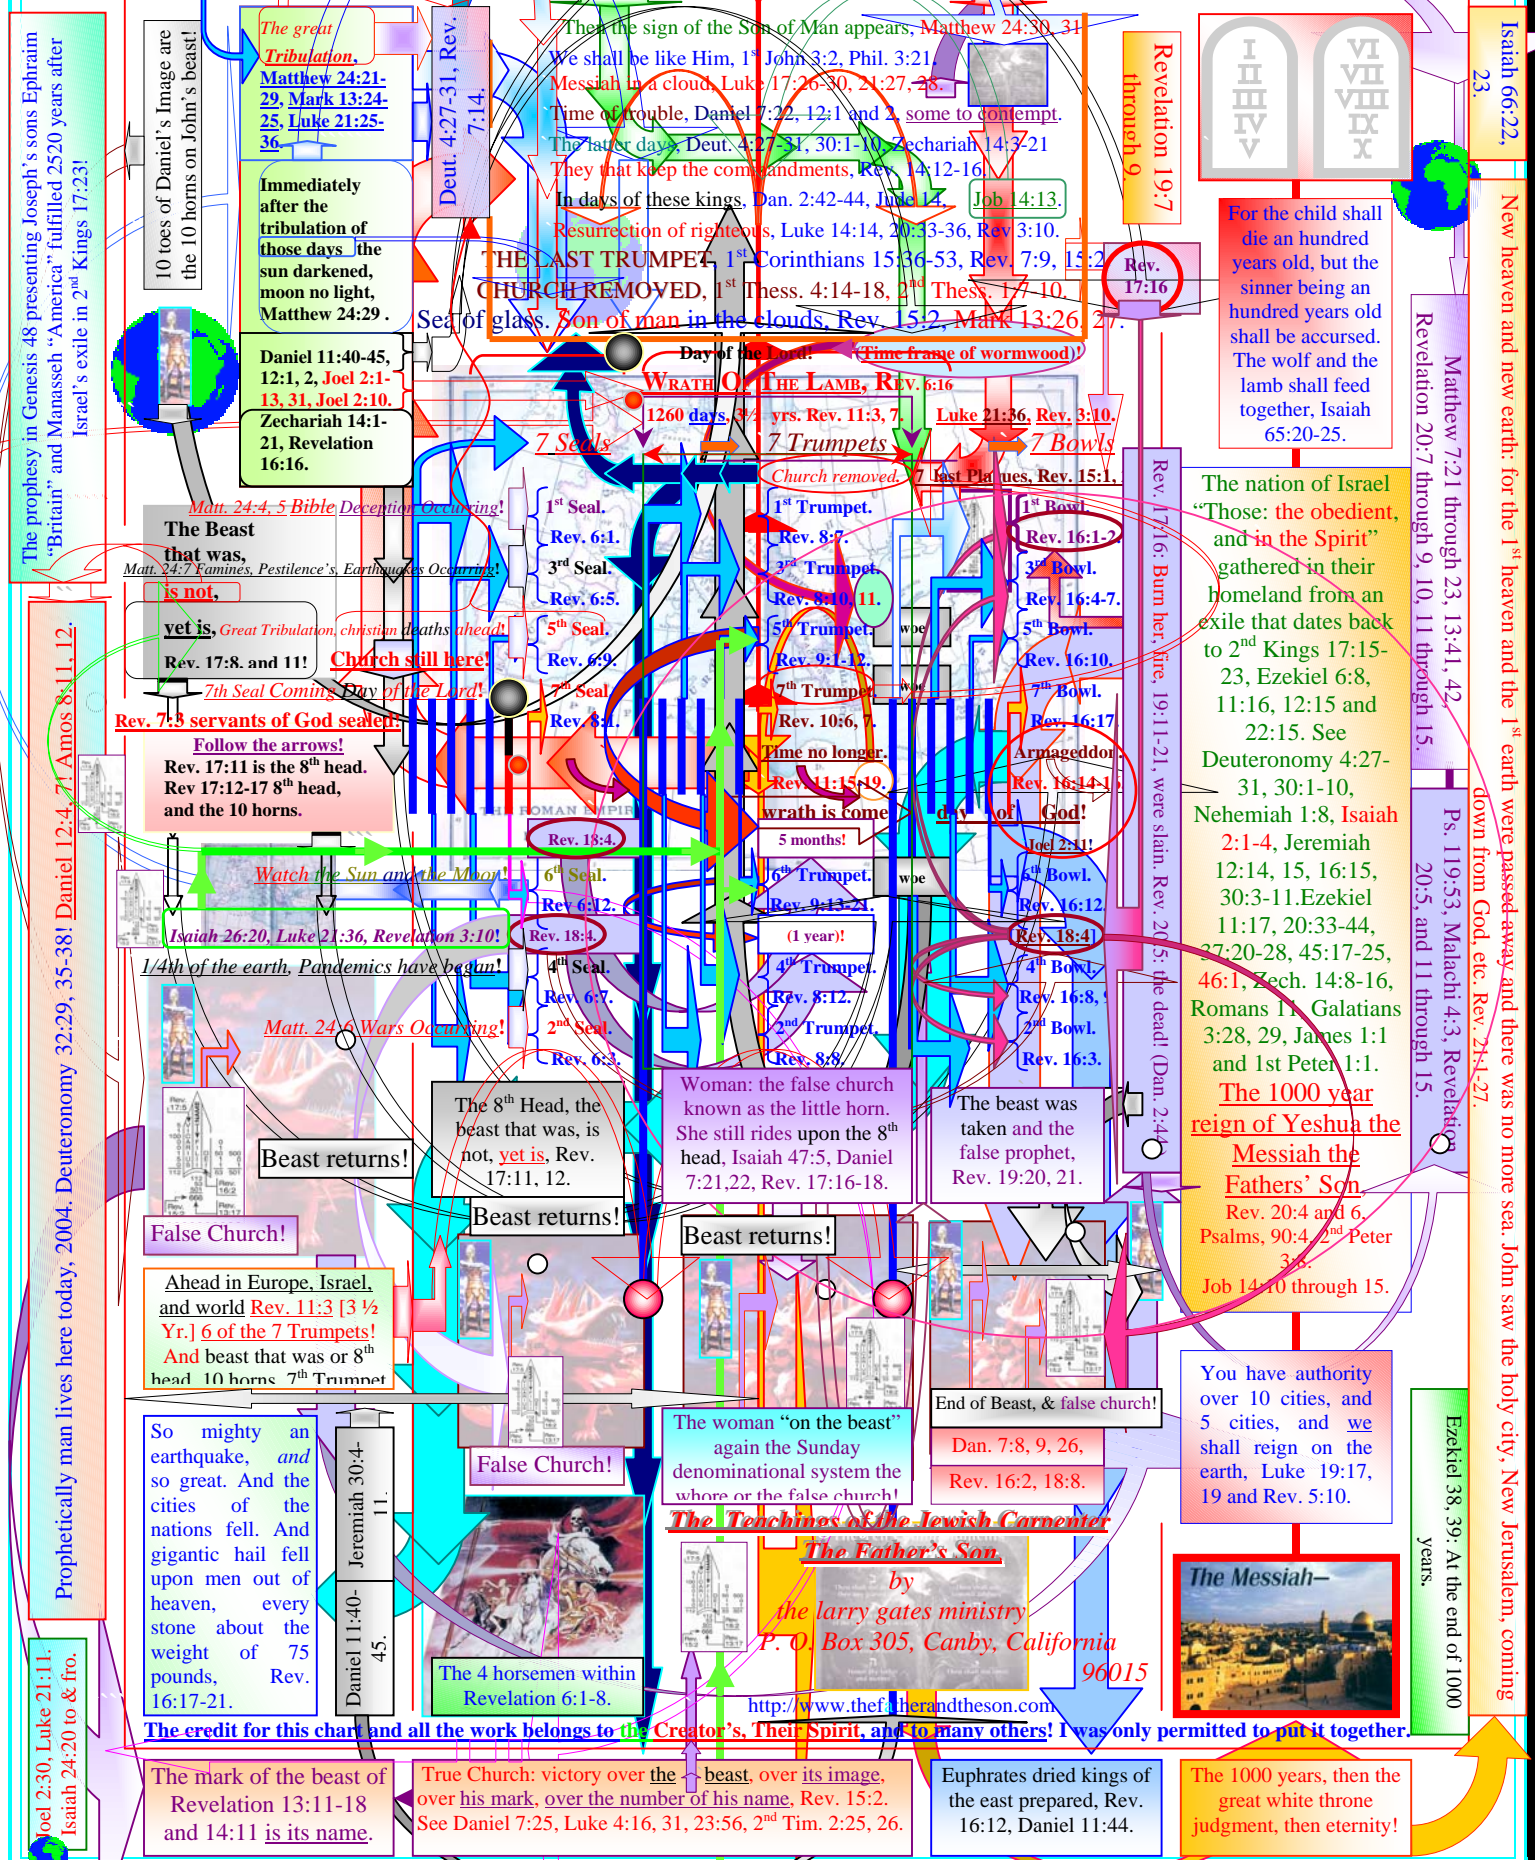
The prophesy in Genesis 48 presenting Joseph's sons Ephraim "Britain" and Manasseh "America" fulfilled 2520 years after Israel's exile in 2nd Kings 17:23!

10 toes of Daniel's Image are the 10 horns on John's beast!

The great Tribulation, Matthew 24:21-29, Mark 13:24-25, Luke 21:25-36.

Deut. 4:27-31, Rev. 7:14.

Then the sign of the Son of Man appears, Matthew 24:30, 31.
We shall be like Him, 1st John 3:2, Phil. 3:21.
Messiah in a cloud, Luke 17:26-30, 21:27, 28.
Time of trouble, Daniel 7:22, 12:1 and 2, some to contempt.
The latter days, Deut. 4:27-31, 30:1-10, Zechariah 14:3-21
They that keep the commandments, Rev. 14:12-16.
In days of these kings, Dan. 2:42-44, Jude 14.
Resurrection of righteous, Luke 14:14, 20:33-36, Rev. 3:10.
THE LAST TRUMPET, 1st Corinthians 15:36-53, Rev. 7:9, 15:2
CHURCH REMOVED, 1st Thess. 4:14-18, 2nd Thess. 1:7-10.
Sea of glass. Son of man in the clouds, Rev. 15:2, Mark 13:26 27.

Job 14:13.

Revelation 19:7 through 9.

I II III IV V VI VII VIII IX X

Isaiah 66:22, 23.

Immediately after the tribulation of those days the sun darkened, moon no light, Matthew 24:29 .

Daniel 11:40-45, 12:1, 2, Joel 2:1-13, 31, Joel 2:10.

Zechariah 14:1-21, Revelation 16:16.

Day of the Lord. (Time frame of wormwood)!

Wrath Of The Lamb, Rev. 6:16

1260 days, 3½ yrs. Rev. 11:3, 7.

Luke 21:36, Rev. 3:10.

Rev. 17:16

For the child shall die an hundred years old, but the sinner being an hundred years old shall be accursed. The wolf and the lamb shall feed together, Isaiah 65:20-25.

7 Seals

7 Trumpets

7 Bowls

Church removed.

7 last Plagues, Rev. 15:1.

Matt. 24:4, 5 Bible Deception Occurring!

The Beast that was,

Matt. 24:7 Famines, Pestilence's, Earthquakes Occurring!

is not,

yet is, Great Tribulation, christian deaths ahead!

Rev. 17:8, and 11!

Church still here!

7th Seal Coming Day of the Lord!

Rev. 7:3 servants of God sealed!

Follow the arrows!
Rev. 17:11 is the 8th head.
Rev 17:12-17 8th head, and the 10 horns.

1st Seal. Rev. 6:1.
3rd Seal. Rev. 6:5.
5th Seal. Rev. 6:9.
7th Seal Rev. 8:1.

1st Trumpet. Rev. 8:7.
3rd Trumpet. Rev. 8:10, 11.
5th Trumpet. Rev. 9:1-12.
7th Trumpet. Rev. 10:6, 7.
Time no longer. Rev. 11:15-19.
wrath is come

woe

1st Bowl. Rev. 16:1-2.
3rd Bowl. Rev. 16:4-7.
5th Bowl. Rev. 16:10.
7th Bowl. Rev. 16:17.
Armageddon Rev. 16:14-16.

day of God!

Joel 2:11!

Rev. 17:16: Burn her, fire, 19:11-21, were slain. Rev. 20:5: the dead! (Dan. 2:44)

The nation of Israel "Those: the obedient, and in the Spirit" gathered in their homeland from an exile that dates back to 2nd Kings 17:15-23, Ezekiel 6:8, 11:16, 12:15 and 22:15. See Deuteronomy 4:27-31, 30:1-10, Nehemiah 1:8, Isaiah 2:1-4, Jeremiah 12:14, 15, 16:15, 30:3-11.Ezekiel 11:17, 20:33-44, 37:20-28, 45:17-25, 46:1, Zech. 14:8-16, Romans 11, Galatians 3:28, 29, James 1:1 and 1st Peter 1:1.
The 1000 year reign of Yeshua the Messiah the Fathers' Son,
Rev. 20:4 and 6, Psalms, 90:4, 2nd Peter 3:8.
Job 14:10 through 15.

Matthew 7:21 through 23, 13:41, 42, Revelation 20:7 through 9, 10, 11 through 15.

Ps. 119:53, Malachi 4:3, Revelation 20:5, and 11 through 15.

New heaven and new earth: for the 1st heaven and the 1st earth were passed away; and there was no more sea. John saw the holy city, New Jerusalem, coming down from God, etc. Rev. 21:1-27.

Joel 12:4, 7. Amos 8:11, 12.

Watch the Sun and the Moon!

Rev. 18:4.

5 months!

6th Seal. Rev 6:12.

6th Trumpet. Rev. 9:13-21.

woe

6th Bowl. Rev. 16:12.

Isaiah 26:20, Luke 21:36, Revelation 3:10!

Rev. 18:4.

(1 year)!

Rev. 18:4!

1/4th of the earth, Pandemics have begun!

4th Seal. Rev. 6:7.
2nd Seal. Rev. 6:3.

4th Trumpet. Rev. 8:12.
2nd Trumpet. Rev. 8:8.

4th Bowl. Rev. 16:8, 9
2nd Bowl. Rev. 16:3.

Matt. 24:6 Wars Occurring!

The 8th Head, the beast that was, is not, yet is, Rev. 17:11, 12.

Woman: the false church known as the little horn. She still rides upon the 8th head, Isaiah 47:5, Daniel 7:21,22, Rev. 17:16-18.

The beast was taken and the false prophet, Rev. 19:20, 21.

Beast returns!

Beast returns!

Beast returns!

False Church!

Prophetically man lives here today, 2004. Deuteronomy 32:29, 35-38! Daniel 12:4, 7. Amos 8:11, 12.

Ahead in Europe, Israel, and world Rev. 11:3 [3 ½ Yr.] 6 of the 7 Trumpets! And beast that was or 8th head, 10 horns, 7th Trumpet

So mighty an earthquake, and so great. And the cities of the nations fell. And gigantic hail fell upon men out of heaven, every stone about the weight of 75 pounds, Rev. 16:17-21.

Jeremiah 30:4-11.

Daniel 11:40-45.

False Church!

The woman "on the beast" again the Sunday denominational system the whore or the false church!

End of Beast, & false church!

Dan. 7:8, 9, 26,
Rev. 16:2, 18:8.

You have authority over 10 cities, and 5 cities, and we shall reign on the earth, Luke 19:17, 19 and Rev. 5:10.

Ezekiel 38, 39: At the end of 1000 years.

The Teachings of the Jewish Carpenter
The Father's Son
by
the larry gates ministry
P. O. Box 305, Canby, California
96015

The Messiah–

The 4 horsemen within Revelation 6:1-8.

http://www.thefatherandtheson.com

The credit for this chart and all the work belongs to the Creator's, Their Spirit, and to many others! I was only permitted to put it together.

Joel 2:30, Luke 21:11, Isaiah 24:20 to & fro.

The mark of the beast of Revelation 13:11-18 and 14:11 is its name.

True Church: victory over the beast, over its image, over his mark, over the number of his name, Rev. 15:2. See Daniel 7:25, Luke 4:16, 31, 23:56, 2nd Tim. 2:25, 26.

Euphrates dried kings of the east prepared, Rev. 16:12, Daniel 11:44.

The 1000 years, then the great white throne judgment, then eternity!